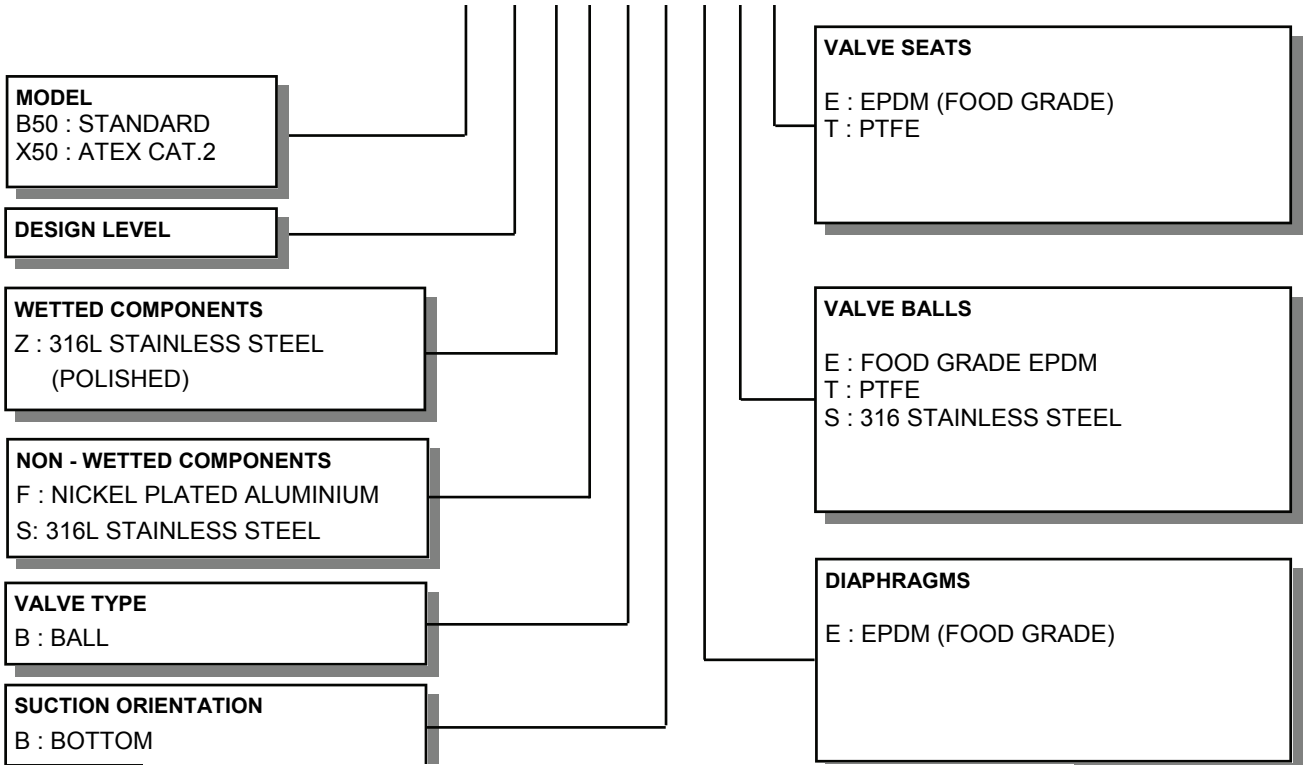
MODEL
B50 : STANDARD
X50 : ATEX CAT.2

DESIGN LEVEL

WETTED COMPONENTS
Z : 316L STAINLESS STEEL
(POLISHED)

NON - WETTED COMPONENTS
F : NICKEL PLATED ALUMINIUM
S: 316L STAINLESS STEEL

VALVE TYPE
B : BALL

SUCTION ORIENTATION
B : BOTTOM

VALVE SEATS
E : EPDM (FOOD GRADE)
T : PTFE

VALVE BALLS
E : FOOD GRADE EPDM
T : PTFE
S : 316 STAINLESS STEEL

DIAPHRAGMS
E : EPDM (FOOD GRADE)